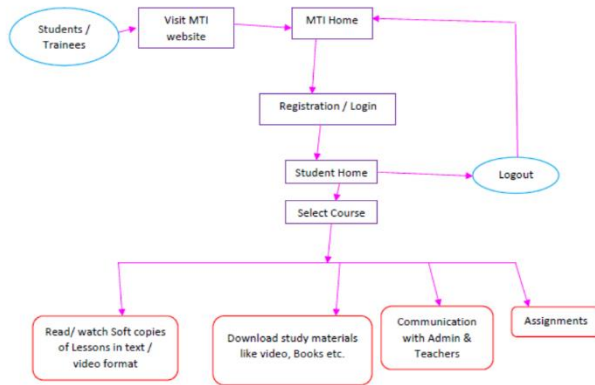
Students / Trainees

Visit MTI website

MTI Home

Registration / Login

Student Home

Logout

Select Course

Read/ watch Soft copies of Lessons in text / video format

Download study materials like video, Books etc.

Communication with Admin & Teachers

Assignments